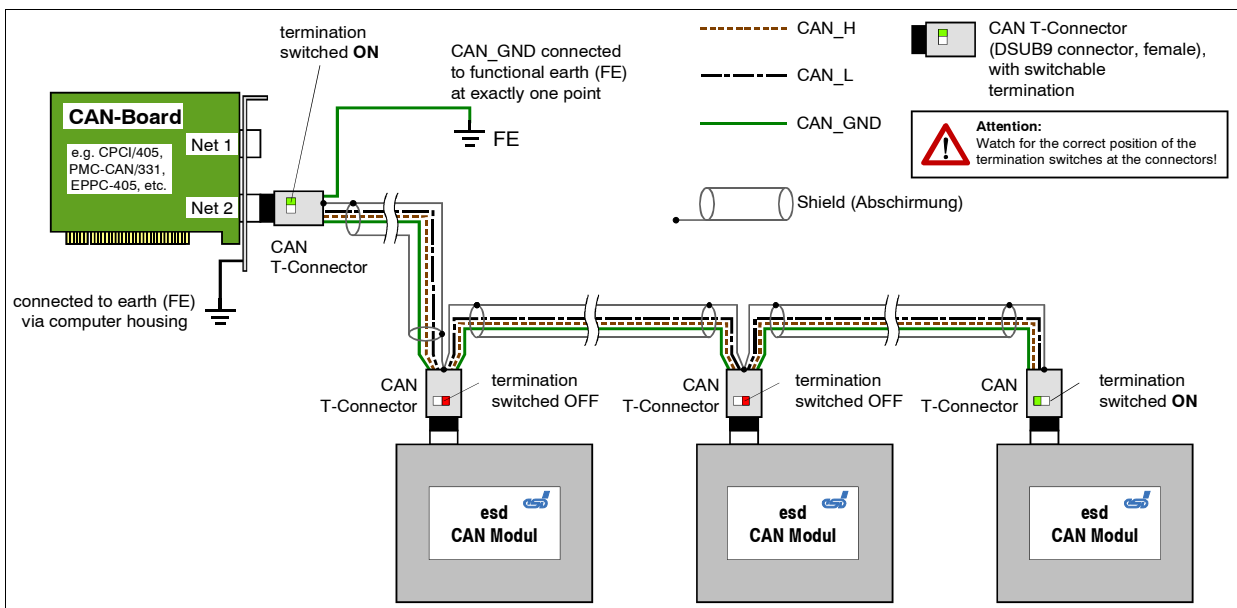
termination switched **ON**

CAN_GND connected to functional earth (FE) at exactly one point

CAN_H

CAN_L

CAN_GND

CAN T-Connector (DSUB9 connector, female), with switchable termination

**Attention:** Watch for the correct position of the termination switches at the connectors!

**CAN-Board**

e.g. CPCI/405, PMC-CAN/331, EPPC-405, etc.

Net 1

Net 2

FE

Shield (Abschirmung)

CAN T-Connector

connected to earth (FE) via computer housing

CAN T-Connector

termination switched OFF

CAN T-Connector

termination switched OFF

CAN T-Connector

termination switched **ON**

esd CAN Modul

esd CAN Modul

esd CAN Modul